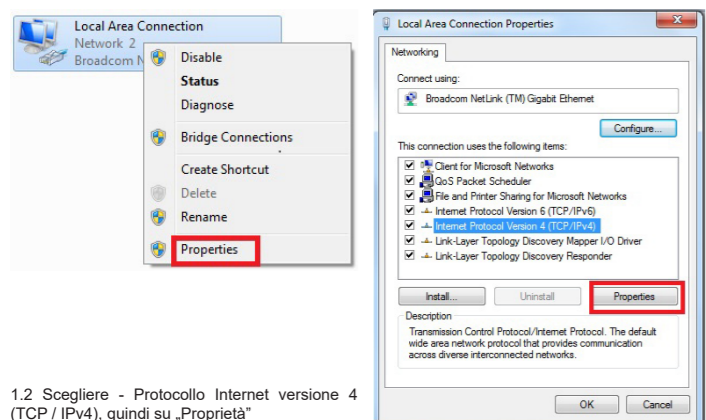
Local Area Connection
Network 2
Broadcom N

Disable
Status
Diagnose
Bridge Connections
Create Shortcut
Delete
Rename
Properties

1.2 Scegliere - Protocollo Internet versione 4 (TCP / IPv4), quindi su „Proprietà"

Local Area Connection Properties
Networking
Connect using:
Broadcom NetLink (TM) Gigabit Ethernet
Configure...
This connection uses the following items:
Client for Microsoft Networks
QoS Packet Scheduler
File and Printer Sharing for Microsoft Networks
Internet Protocol Version 6 (TCP/IPv6)
Internet Protocol Version 4 (TCP/IPv4)
Link-Layer Topology Discovery Mapper I/O Driver
Link-Layer Topology Discovery Responder
Install...
Uninstall
Properties
Description
Transmission Control Protocol/Internet Protocol. The default wide area network protocol that provides communication across diverse interconnected networks.
OK
Cancel